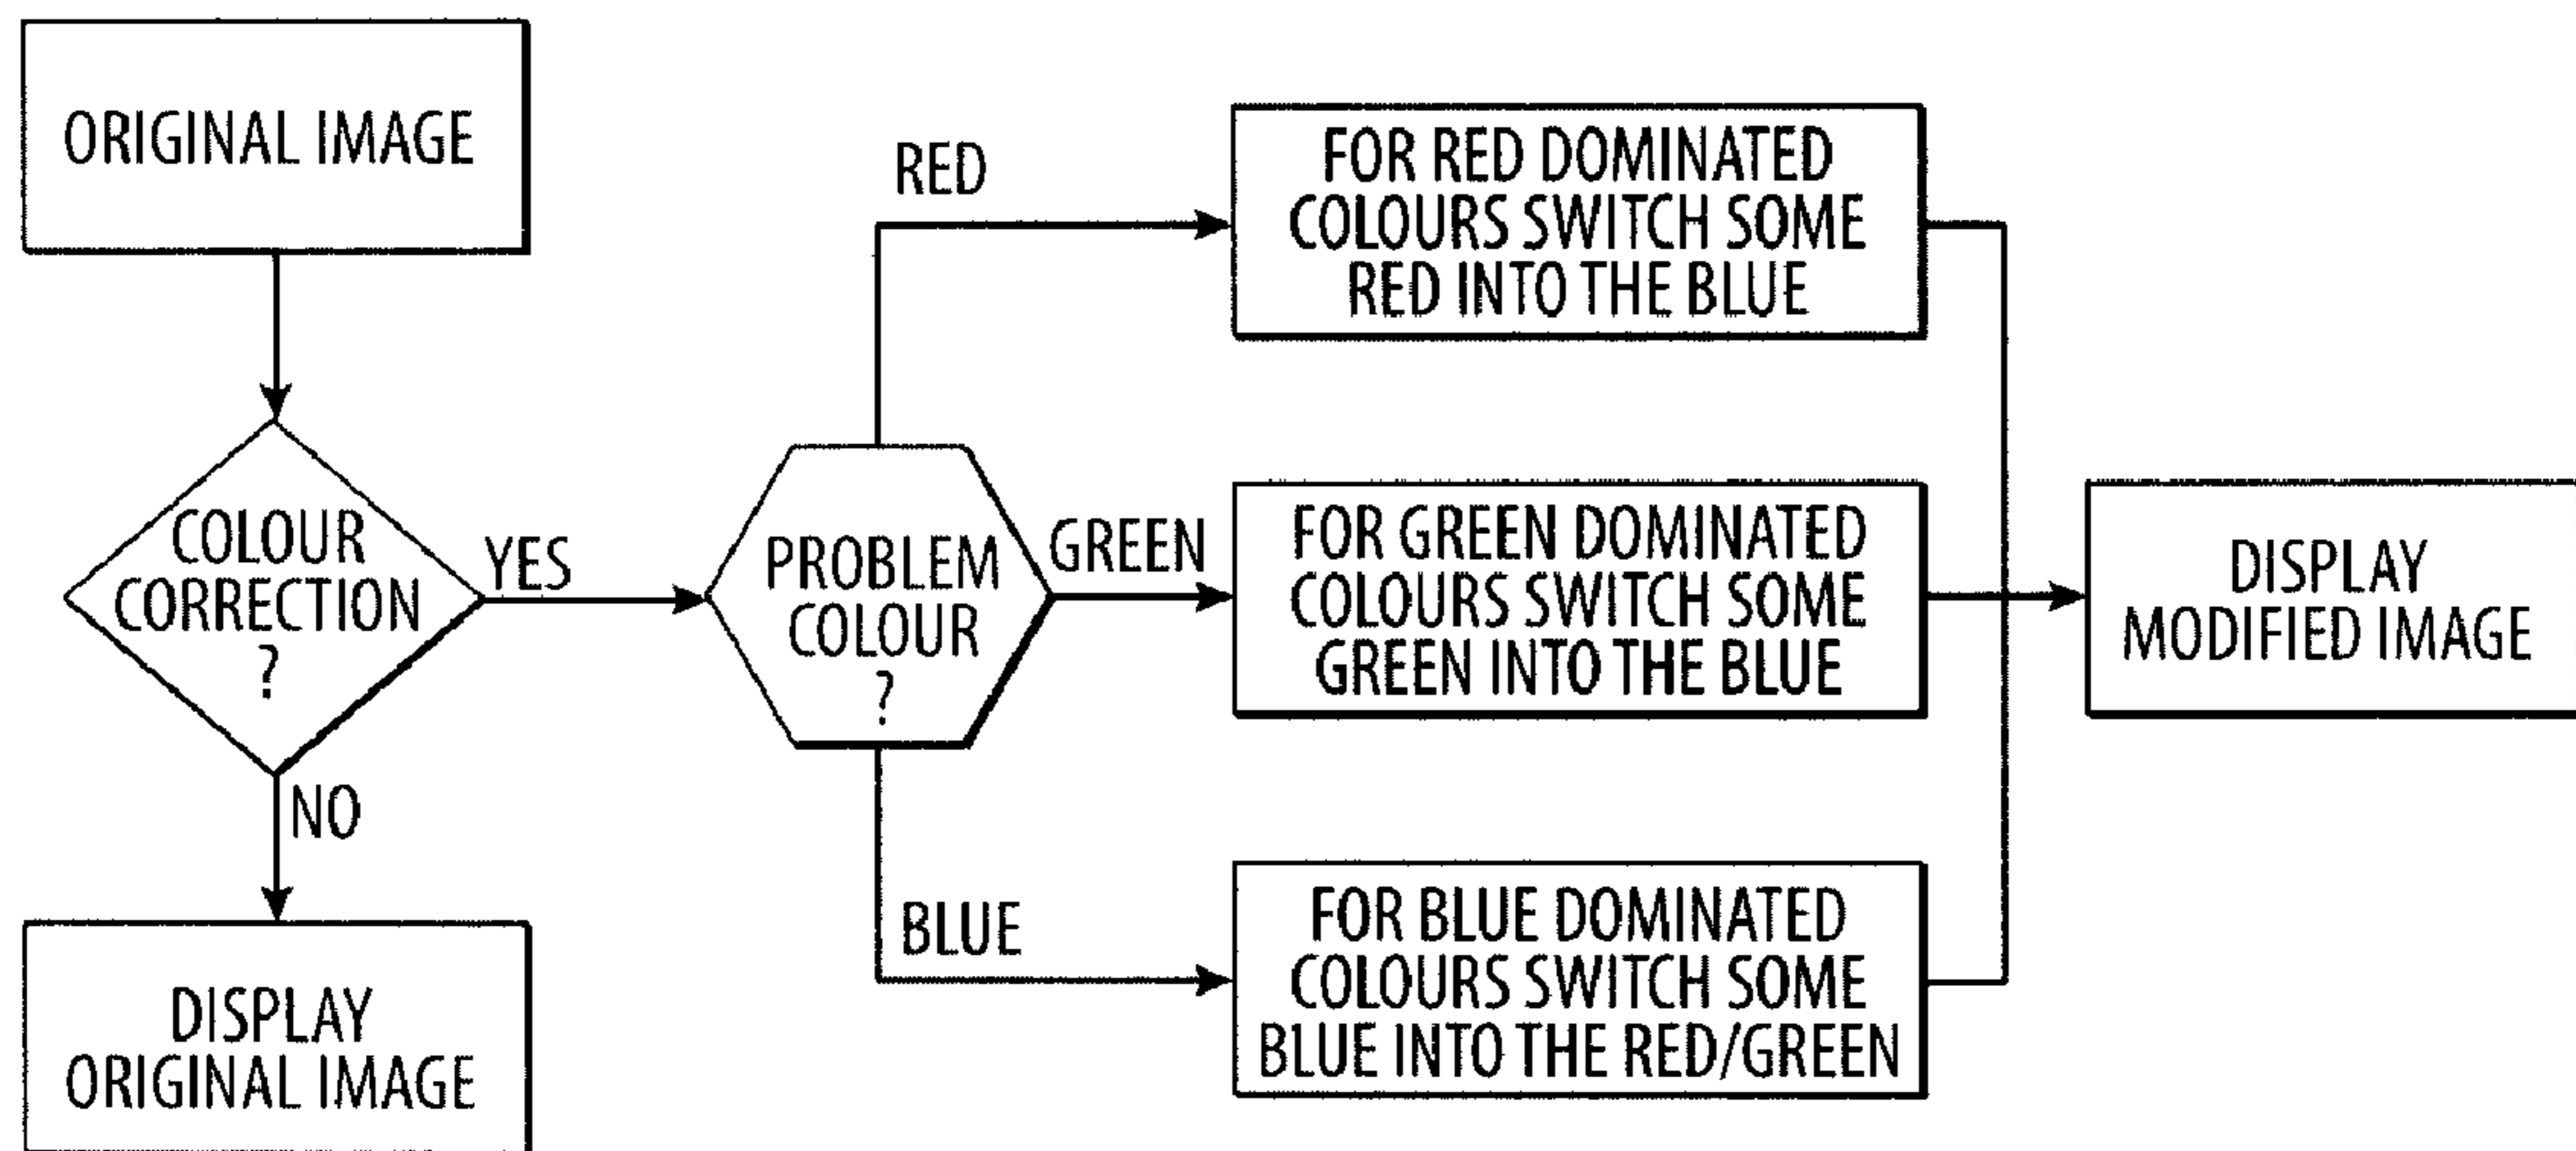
ORIGINAL IMAGE

COLOUR CORRECTION ?

YES

NO

DISPLAY ORIGINAL IMAGE

PROBLEM COLOUR ?

RED

GREEN

BLUE

FOR RED DOMINATED COLOURS SWITCH SOME RED INTO THE BLUE

FOR GREEN DOMINATED COLOURS SWITCH SOME GREEN INTO THE BLUE

FOR BLUE DOMINATED COLOURS SWITCH SOME BLUE INTO THE RED/GREEN

DISPLAY MODIFIED IMAGE